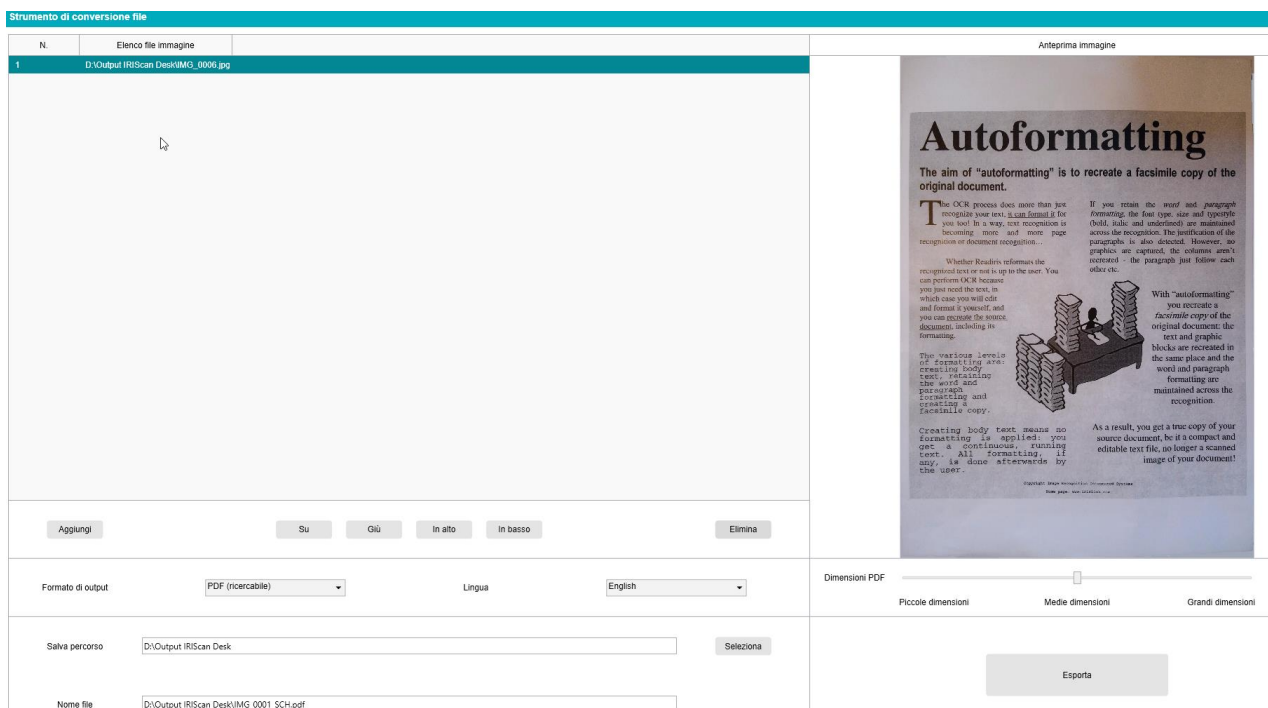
Strumento di conversione file

| N. | Elenco file immagine |
|---|---|
| 1 | D:\Output IRIScan Desk\IMG_0006.jpg |

Anteprima immagine

Autoformatting

The aim of "autoformatting" is to recreate a facsimile copy of the original document.

The OCR process does more than just recognize your text, it can format it for you too! In a way, text recognition is becoming more and more page recognition or document recognition...

Whether Readiris reformats the recognized text or not is up to the user. You can perform OCR because you just need the text, in which case you will edit and format it yourself, and you can recreate the source document, including its formatting.

The various levels of formatting are: creating body text, retaining the word and paragraph formatting and creating a facsimile copy.

Creating body text means no formatting is applied: you get a continuous, running text. All formatting, if any, is done afterwards by the user.

If you retain the word and paragraph formatting, the font type, size and typestyle (bold, italic and underlined) are maintained across the recognition. The justification of the paragraphs is also detected. However, no graphics are captured, the columns aren't recreated - the paragraph just follow each other etc.

With "autoformatting" you recreate a facsimile copy of the original document: the text and graphic blocks are recreated in the same place and the word and paragraph formatting are maintained across the recognition.

As a result, you get a true copy of your source document, be it a compact and editable text file, no longer a scanned image of your document!

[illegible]

Aggiungi Su Giù In alto In basso Elimina

Formato di output PDF (ricercabile) Lingua English

Dimensioni PDF
Piccole dimensioni Medie dimensioni Grandi dimensioni

Salva percorso D:\Output IRIScan Desk Seleziona

Esporta

Nome file D:\Output IRIScan Desk\IMG 0001 SCH.pdf